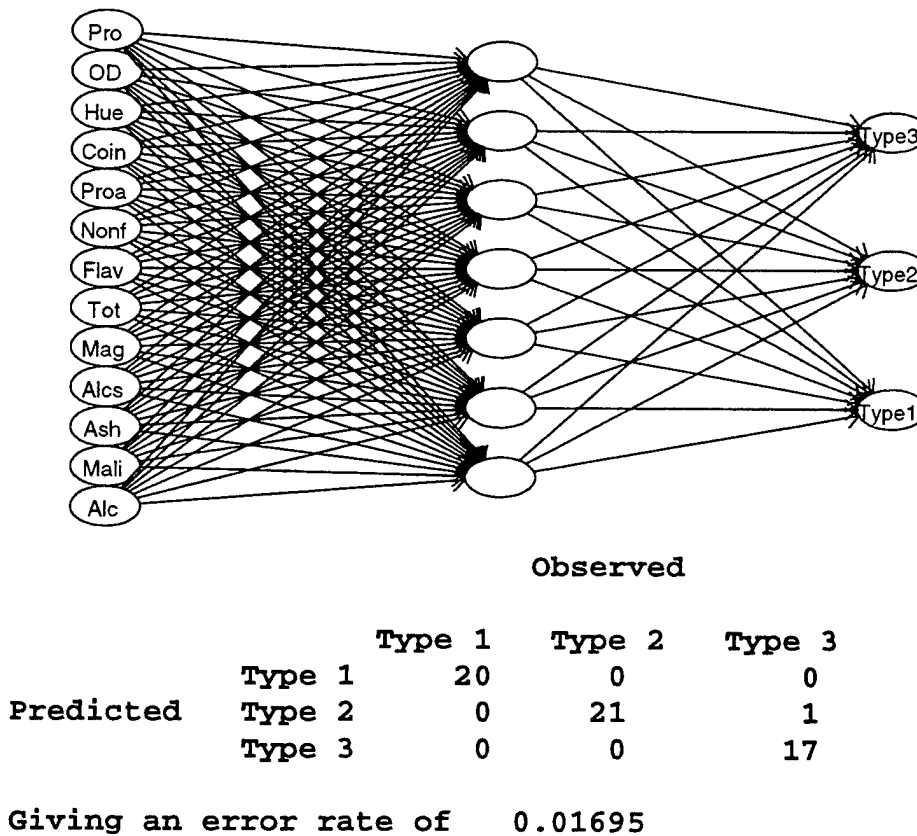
Pro
OD
Hue
Coin
Proa
Nonf
Flav
Tot
Mag
Alcs
Ash
Mali
Alc

Type3
Type2
Type1

Observed

| | | Type 1 | Type 2 | Type 3 |
|---|---|---|---|---|
| | Type 1 | 20 | 0 | 0 |
| Predicted | Type 2 | 0 | 21 | 1 |
| | Type 3 | 0 | 0 | 17 |

Giving an error rate of 0.01695